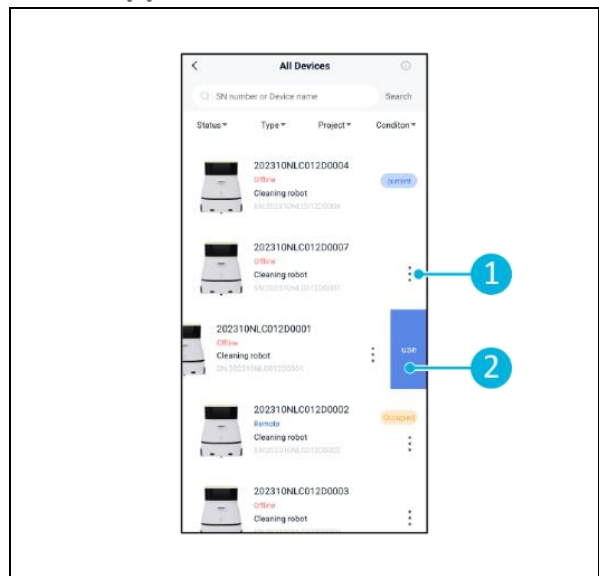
All Devices

SN number or Device name

Search

Status

Type

Project

Conditon

202310NLC012D0004

Offline

Cleaning robot

SN:202310NLC012D0004

current

202310NLC012D0007

Offline

Cleaning robot

SN:202310NLC012D0007

1

202310NLC012D0001

Offline

Cleaning robot

SN:202310NLC012D0001

use

2

202310NLC012D0002

Remote

Cleaning robot

SN:202310NLC012D0002

Occupied

202310NLC012D0003

Offline

Cleaning robot